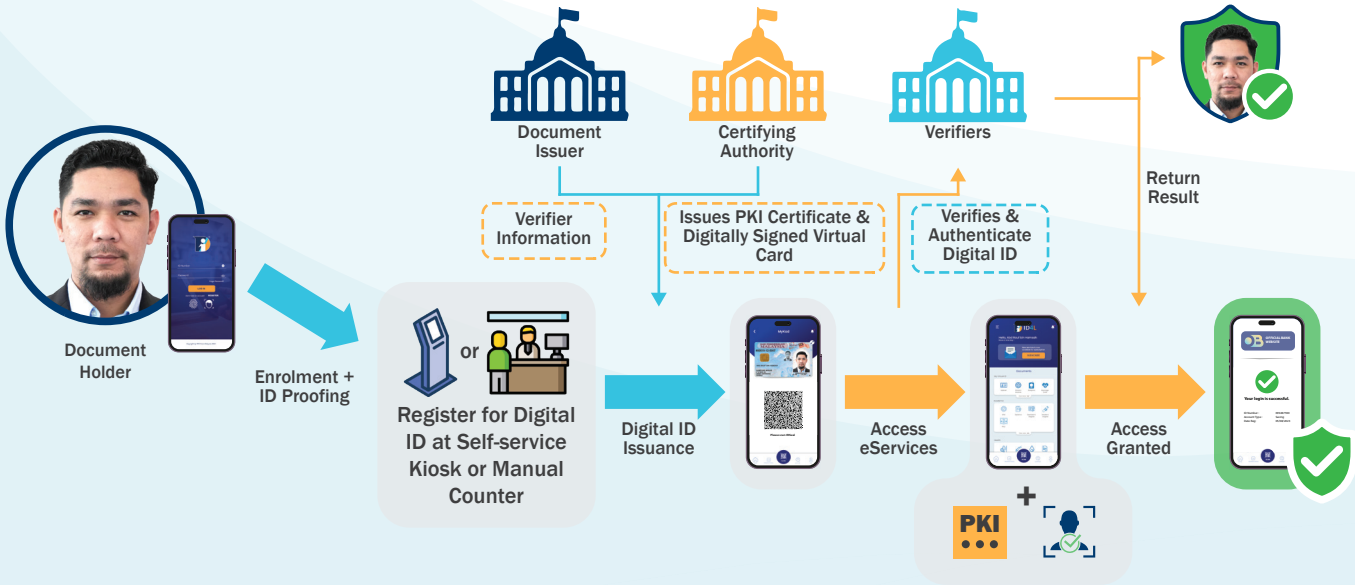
Document Issuer

Certifying Authority

Verifiers

Return Result

Verifier Information

Issues PKI Certificate & Digitally Signed Virtual Card

Verifies & Authenticate Digital ID

Document Holder

Enrolment + ID Proofing

or

Register for Digital ID at Self-service Kiosk or Manual Counter

Digital ID Issuance

Access eServices

Access Granted

PKI

Your login is successful.